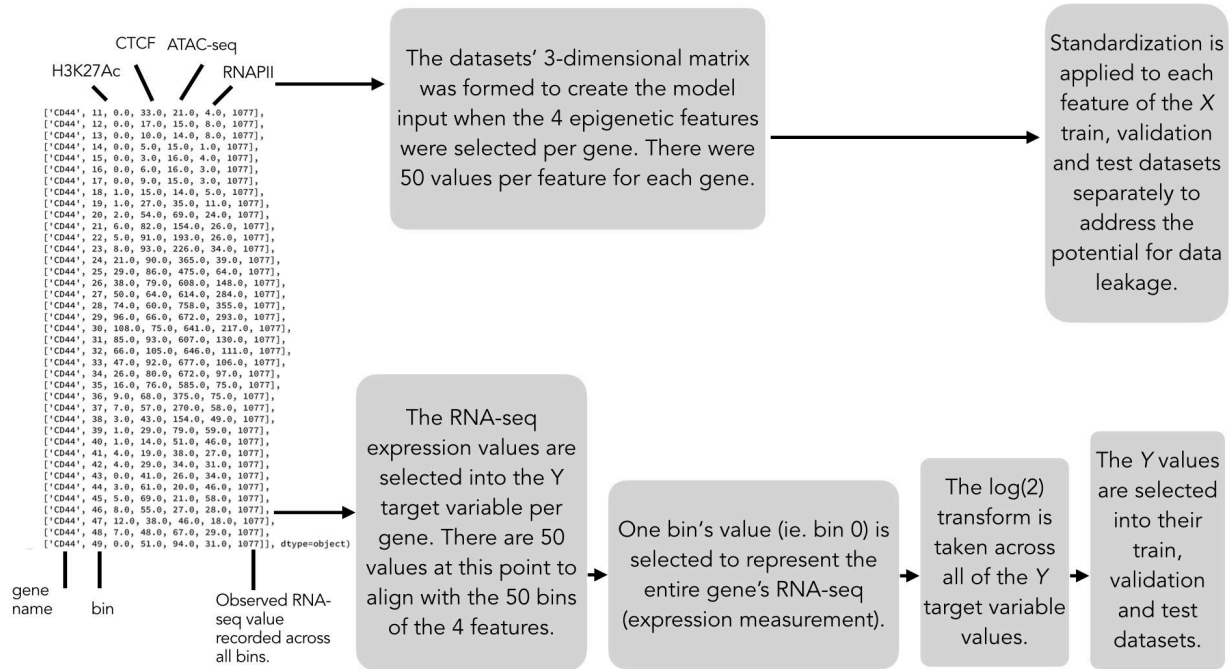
CTCF ATAC-seq
H3K27Ac RNAPII

['CD44', 11, 0.0, 33.0, 21.0, 4.0, 1077],
['CD44', 12, 0.0, 17.0, 15.0, 8.0, 1077],
['CD44', 13, 0.0, 10.0, 14.0, 8.0, 1077],
['CD44', 14, 0.0, 5.0, 15.0, 1.0, 1077],
['CD44', 15, 0.0, 3.0, 16.0, 4.0, 1077],
['CD44', 16, 0.0, 6.0, 16.0, 3.0, 1077],
['CD44', 17, 0.0, 9.0, 15.0, 3.0, 1077],
['CD44', 18, 1.0, 15.0, 14.0, 5.0, 1077],
['CD44', 19, 1.0, 27.0, 35.0, 11.0, 1077],
['CD44', 20, 2.0, 54.0, 69.0, 24.0, 1077],
['CD44', 21, 6.0, 82.0, 154.0, 26.0, 1077],
['CD44', 22, 5.0, 91.0, 193.0, 26.0, 1077],
['CD44', 23, 8.0, 93.0, 226.0, 34.0, 1077],
['CD44', 24, 21.0, 90.0, 365.0, 39.0, 1077],
['CD44', 25, 29.0, 86.0, 475.0, 64.0, 1077],
['CD44', 26, 38.0, 79.0, 608.0, 148.0, 1077],
['CD44', 27, 50.0, 64.0, 614.0, 284.0, 1077],
['CD44', 28, 74.0, 60.0, 758.0, 355.0, 1077],
['CD44', 29, 96.0, 66.0, 672.0, 293.0, 1077],
['CD44', 30, 108.0, 75.0, 641.0, 217.0, 1077],
['CD44', 31, 85.0, 93.0, 607.0, 130.0, 1077],
['CD44', 32, 66.0, 105.0, 646.0, 111.0, 1077],
['CD44', 33, 47.0, 92.0, 677.0, 106.0, 1077],
['CD44', 34, 26.0, 80.0, 672.0, 97.0, 1077],
['CD44', 35, 16.0, 76.0, 585.0, 75.0, 1077],
['CD44', 36, 9.0, 68.0, 375.0, 75.0, 1077],
['CD44', 37, 7.0, 57.0, 270.0, 58.0, 1077],
['CD44', 38, 3.0, 43.0, 154.0, 49.0, 1077],
['CD44', 39, 1.0, 29.0, 79.0, 59.0, 1077],
['CD44', 40, 1.0, 14.0, 51.0, 46.0, 1077],
['CD44', 41, 4.0, 19.0, 38.0, 27.0, 1077],
['CD44', 42, 4.0, 29.0, 34.0, 31.0, 1077],
['CD44', 43, 0.0, 41.0, 26.0, 34.0, 1077],
['CD44', 44, 3.0, 61.0, 20.0, 46.0, 1077],
['CD44', 45, 5.0, 69.0, 21.0, 58.0, 1077],
['CD44', 46, 8.0, 55.0, 27.0, 28.0, 1077],
['CD44', 47, 12.0, 38.0, 46.0, 18.0, 1077],
['CD44', 48, 7.0, 48.0, 67.0, 29.0, 1077],
['CD44', 49, 0.0, 51.0, 94.0, 31.0, 1077]], dtype=object)

gene name

bin

Observed RNA-seq value recorded across all bins.

The datasets' 3-dimensional matrix was formed to create the model input when the 4 epigenetic features were selected per gene. There were 50 values per feature for each gene.

Standardization is applied to each feature of the *X* train, validation and test datasets separately to address the potential for data leakage.

The RNA-seq expression values are selected into the Y target variable per gene. There are 50 values at this point to align with the 50 bins of the 4 features.

One bin's value (ie. bin 0) is selected to represent the entire gene's RNA-seq (expression measurement).

The log(2) transform is taken across all of the *Y* target variable values.

The *Y* values are selected into their train, validation and test datasets.